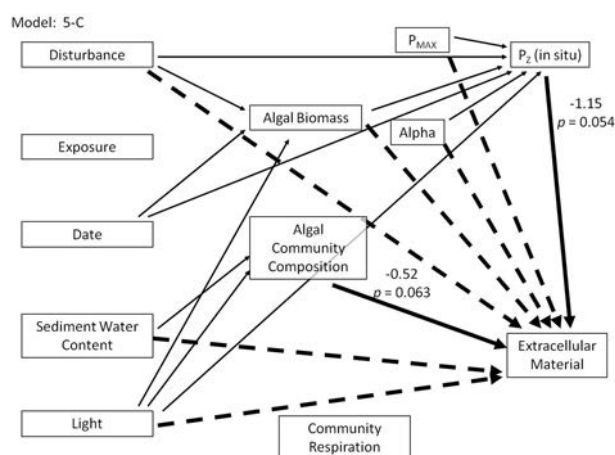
Model: 5-C

Disturbance

$P_{MAX}$

$P_Z$ (in situ)

Algal Biomass

-1.15
$p$ = 0.054

Exposure

Alpha

Date

Algal Community Composition

-0.52
$p$ = 0.063

Sediment Water Content

Extracellular Material

Light

Community Respiration